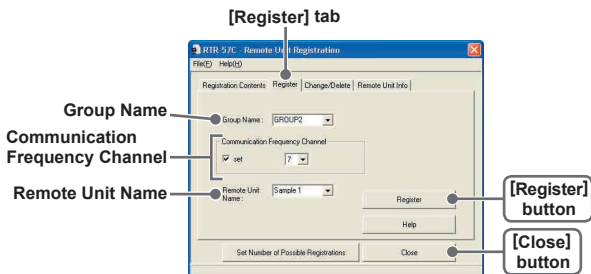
[Register] tab

RTR-57C - Remote Unit Registration

File(F) Help(H)

Registration Contents | Register | Change/Delete | Remote Unit Info

Group Name

Group Name : GROUP2

Communication Frequency Channel

Communication Frequency Channel

set 7

Remote Unit Name

Remote Unit Name : Sample 1

Register

[Register] button

Help

Set Number of Possible Registrations

Close

[Close] button